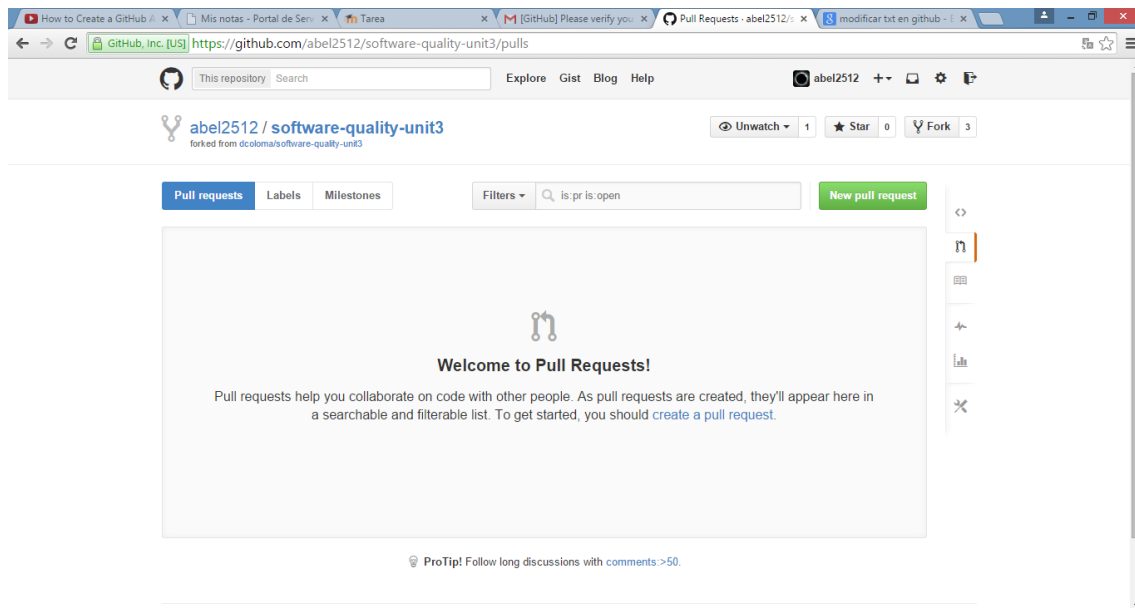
How to Create a GitHub A ×
Mis notas - Portal de Serv ×
Tarea ×
[GitHub] Please verify you ×
Pull Requests · abel2512/s ×
modificar txt en github - ×

GitHub, Inc. [US] https://github.com/abel2512/software-quality-unit3/pulls

This repository Search
Explore Gist Blog Help
abel2512

abel2512 / software-quality-unit3
forked from dcoloma/software-quality-unit3

Unwatch 1
Star 0
Fork 3

Pull requests Labels Milestones
Filters is:pr is:open
New pull request

Welcome to Pull Requests!

Pull requests help you collaborate on code with other people. As pull requests are created, they'll appear here in a searchable and filterable list. To get started, you should create a pull request.

ProTip! Follow long discussions with comments:>50.